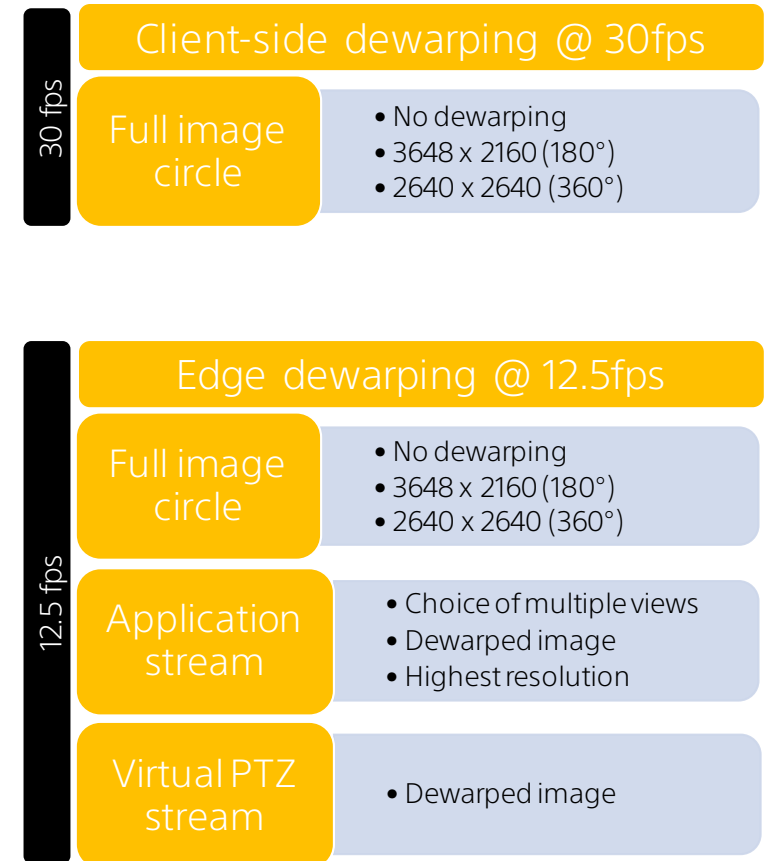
30 fps

Client-side dewarping @ 30fps

Full image circle

• No dewarping
• 3648 x 2160 (180°)
• 2640 x 2640 (360°)

12.5 fps

Edge dewarping @ 12.5fps

Full image circle

• No dewarping
• 3648 x 2160 (180°)
• 2640 x 2640 (360°)

Application stream

• Choice of multiple views
• Dewarped image
• Highest resolution

Virtual PTZ stream

• Dewarped image